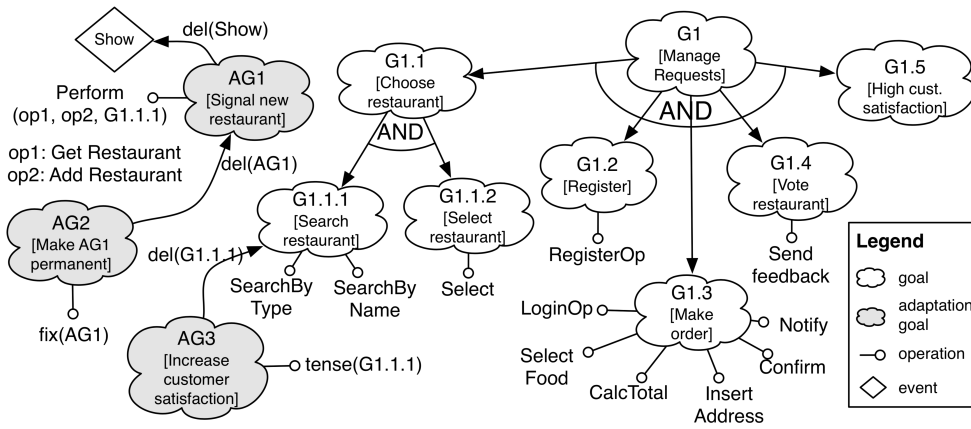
Show
del(Show)
AG1
[Signal new restaurant]
Perform (op1, op2, G1.1.1)
op1: Get Restaurant
op2: Add Restaurant
del(AG1)
AG2
[Make AG1 permanent]
fix(AG1)
G1.1
[Choose restaurant]
AND
G1.1.1
[Search restaurant]
G1.1.2
[Select restaurant]
del(G1.1.1)
SearchBy Type
SearchBy Name
Select
AG3
[Increase customer satisfaction]
tense(G1.1.1)
G1
[Manage Requests]
AND
G1.5
[High cust. satisfaction]
G1.2
[Register]
RegisterOp
G1.4
[Vote restaurant]
Send feedback
G1.3
[Make order]
LoginOp
Notify
Select Food
CalcTotal
Insert Address
Confirm
Legend
goal
adaptation goal
operation
event